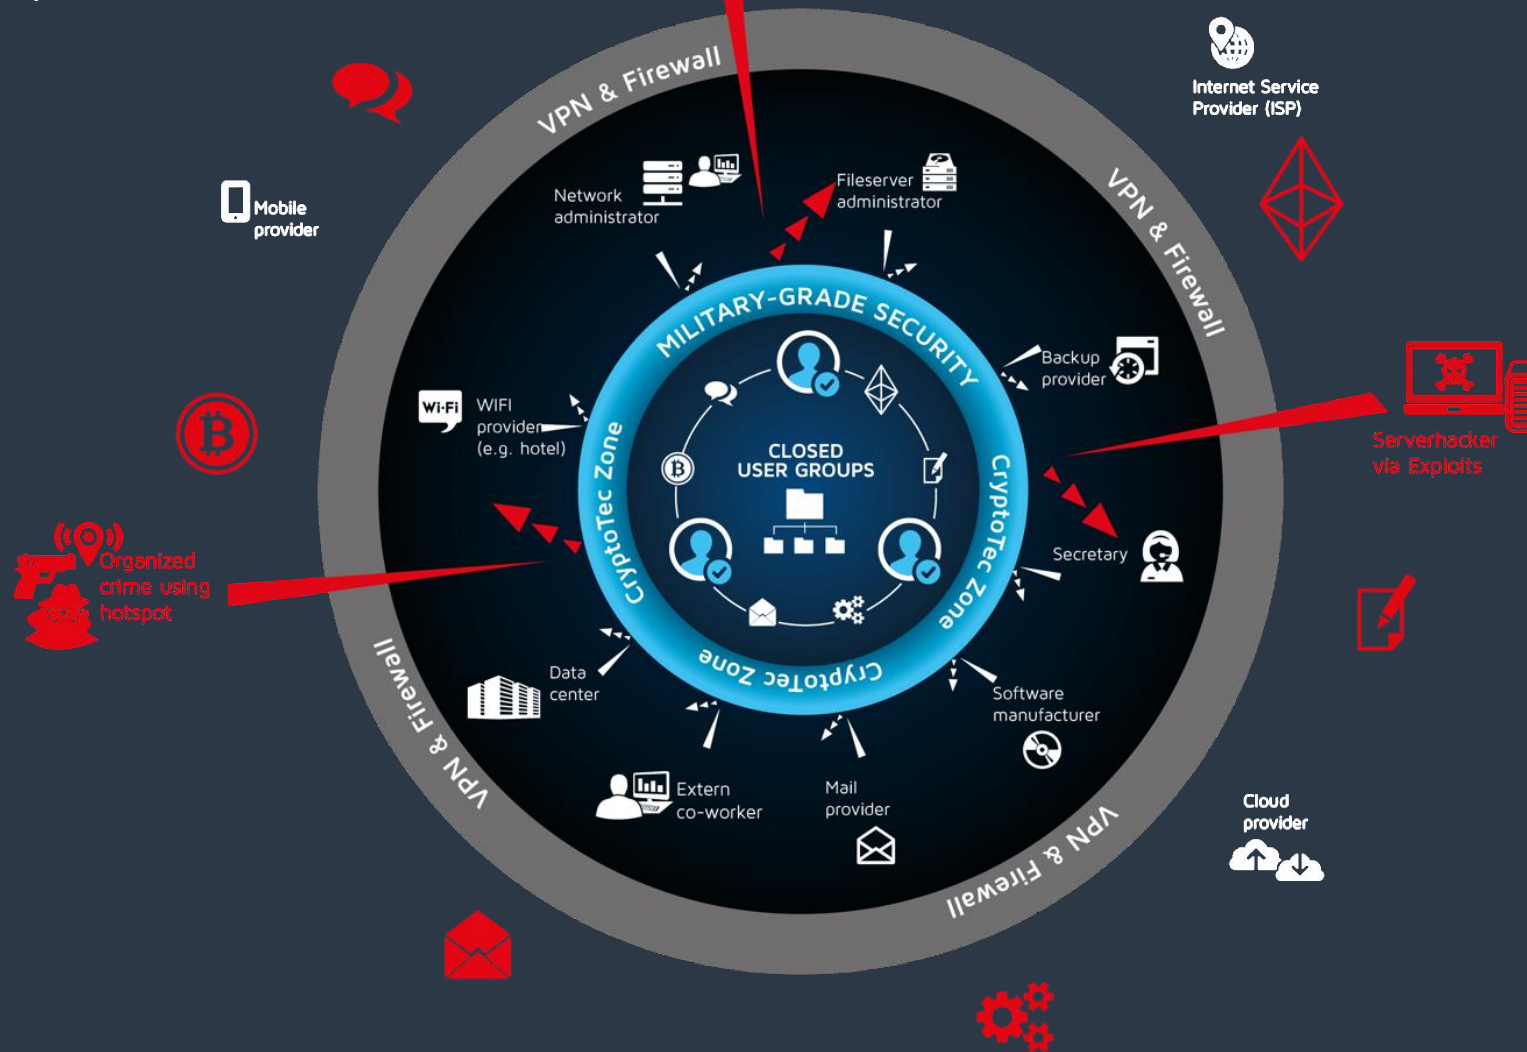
VPN & Firewall

Internet Service Provider (ISP)

Mobile provider

VPN & Firewall

Network administrator

Fileserver administrator

MILITARY-GRADE SECURITY

Backup provider

Serverhacker via Exploits

Wi-Fi

WIFI provider (e.g. hotel)

CLOSED USER GROUPS

CryptoTec Zone

CryptoTec Zone

Organized crime using hotspot

Secretary

CryptoTec Zone

Data center

Software manufacturer

VPN & Firewall

Extern co-worker

Mail provider

Cloud provider

VPN & Firewall